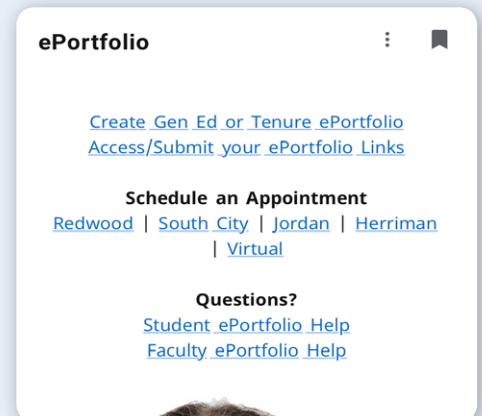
ePortfolio

Create Gen Ed or Tenure ePortfolio
Access/Submit your ePortfolio Links

Schedule an Appointment
Redwood | South City | Jordan | Herriman | Virtual

Questions?
Student ePortfolio Help
Faculty ePortfolio Help